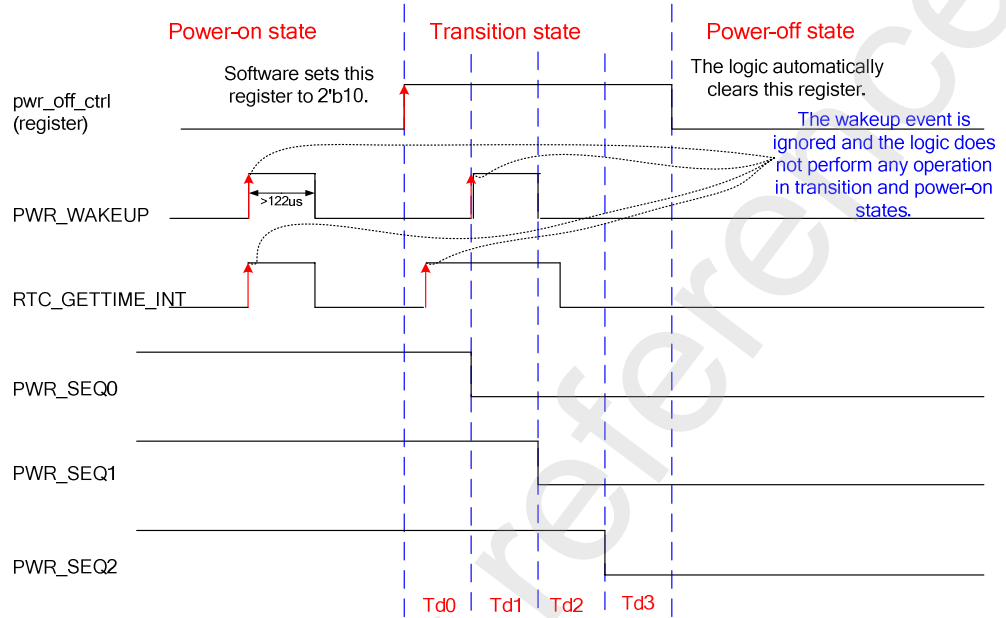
Power-on state

Transition state

Power-off state

Software sets this register to 2'b10.

The logic automatically clears this register.

pwr_off_ctrl (register)

The wakeup event is ignored and the logic does not perform any operation in transition and power-on states.

>122us

PWR_WAKEUP

RTC_GETTIME_INT

PWR_SEQ0

PWR_SEQ1

PWR_SEQ2

Td0

Td1

Td2

Td3

reference